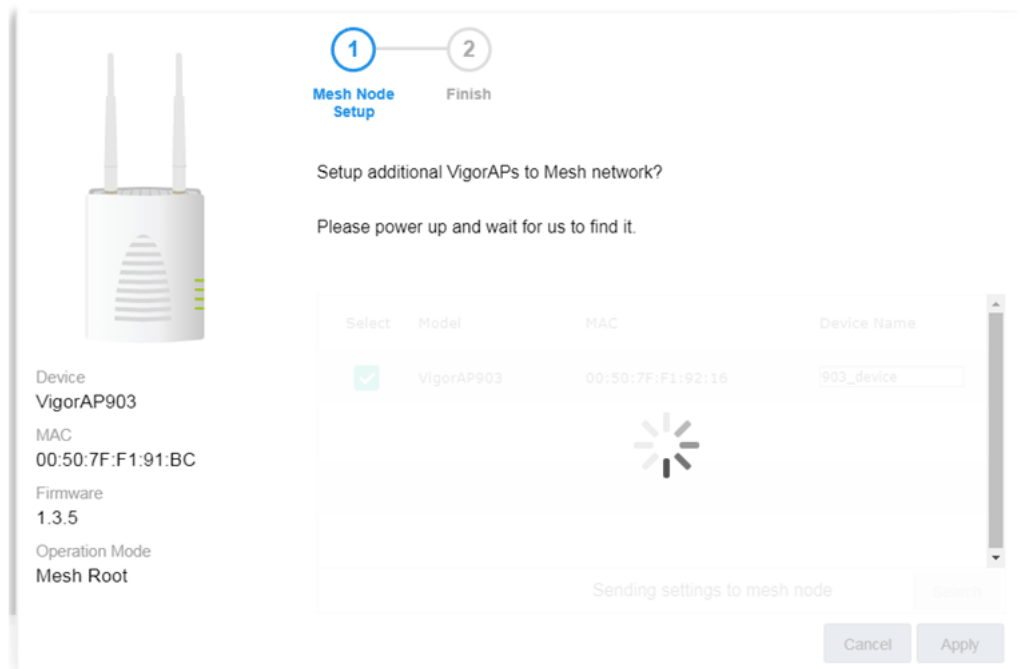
1
Mesh Node Setup

2
Finish

Setup additional VigorAPs to Mesh network?

Please power up and wait for us to find it.

| Select | Model | MAC | Device Name |
|---|---|---|---|
| | VigorAP903 | 00:50:7F:F1:92:16 | 903_device |

Sending settings to mesh node

Search

Device
VigorAP903
MAC
00:50:7F:F1:91:BC
Firmware
1.3.5
Operation Mode
Mesh Root

Cancel
Apply